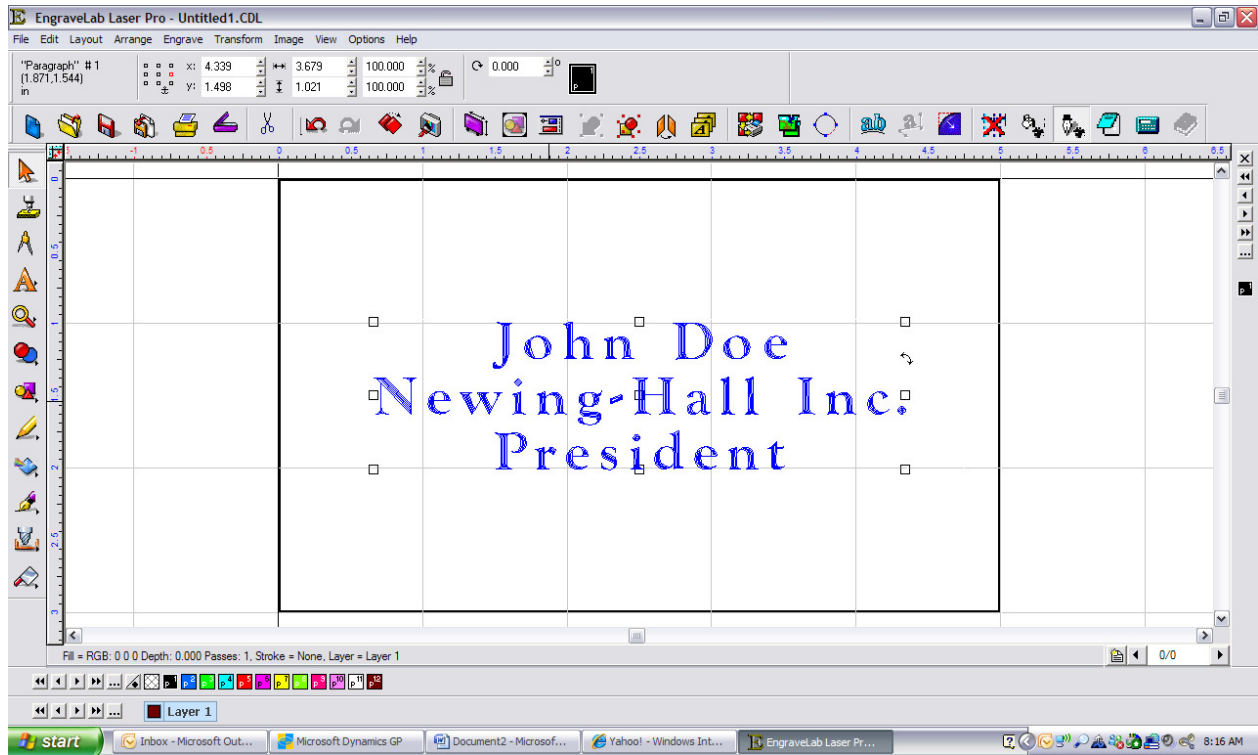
EngraveLab Laser Pro - Untitled1.CDL

File Edit Layout Arrange Engrave Transform Image View Options Help

"Paragraph" # 1
(1.871,1.544)
in

x: 4.339
y: 1.498
3.679
1.021
100.000
100.000
%
%
0.000
°

-1 -0.5 0 0.5 1 1.5 2 2.5 3 3.5 4 4.5 5 5.5 6 6.5

0 0.5 1 1.5 2 2.5 3

John Doe
Newing-Hall Inc.
President

Fill = RGB: 0 0 0 Depth: 0.000 Passes: 1, Stroke = None, Layer = Layer 1

0/0

Layer 1

start
Inbox - Microsoft Out...
Microsoft Dynamics GP
Document2 - Microsof...
Yahoo! - Windows Int...
EngraveLab Laser Pr...
8:16 AM